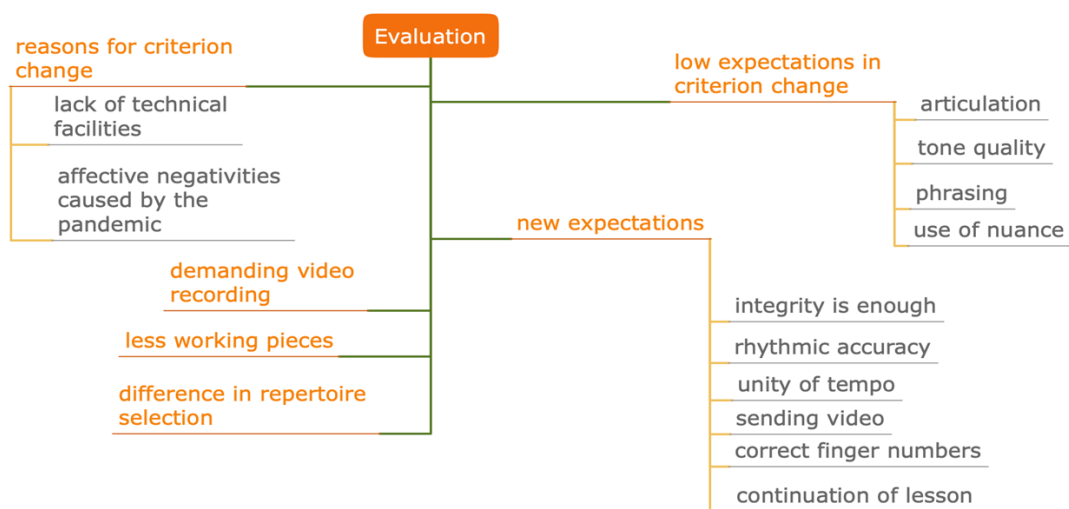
Evaluation

reasons for criterion change

lack of technical facilities

affective negativities caused by the pandemic

demanding video recording

less working pieces

difference in repertoire selection

low expectations in criterion change

articulation

tone quality

phrasing

use of nuance

new expectations

integrity is enough

rhythmic accuracy

unity of tempo

sending video

correct finger numbers

continuation of lesson